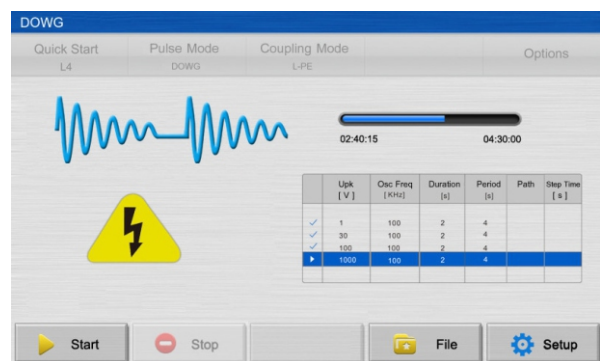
DOWG

Quick Start
L4

Pulse Mode
DOWG

Coupling Mode
L-PE

Options

02:40:15

04:30:00

| | Upk [ V ] | Osc Freq [ KHz ] | Duration [s] | Period [s] | Path | Step Time [ s ] |
|---|---|---|---|---|---|---|
| ✓ | 1 | 100 | 2 | 4 | | |
| ✓ | 30 | 100 | 2 | 4 | | |
| ✓ | 100 | 100 | 2 | 4 | | |
| ▸ | 1000 | 100 | 2 | 4 | | |

Start

Stop

File

Setup